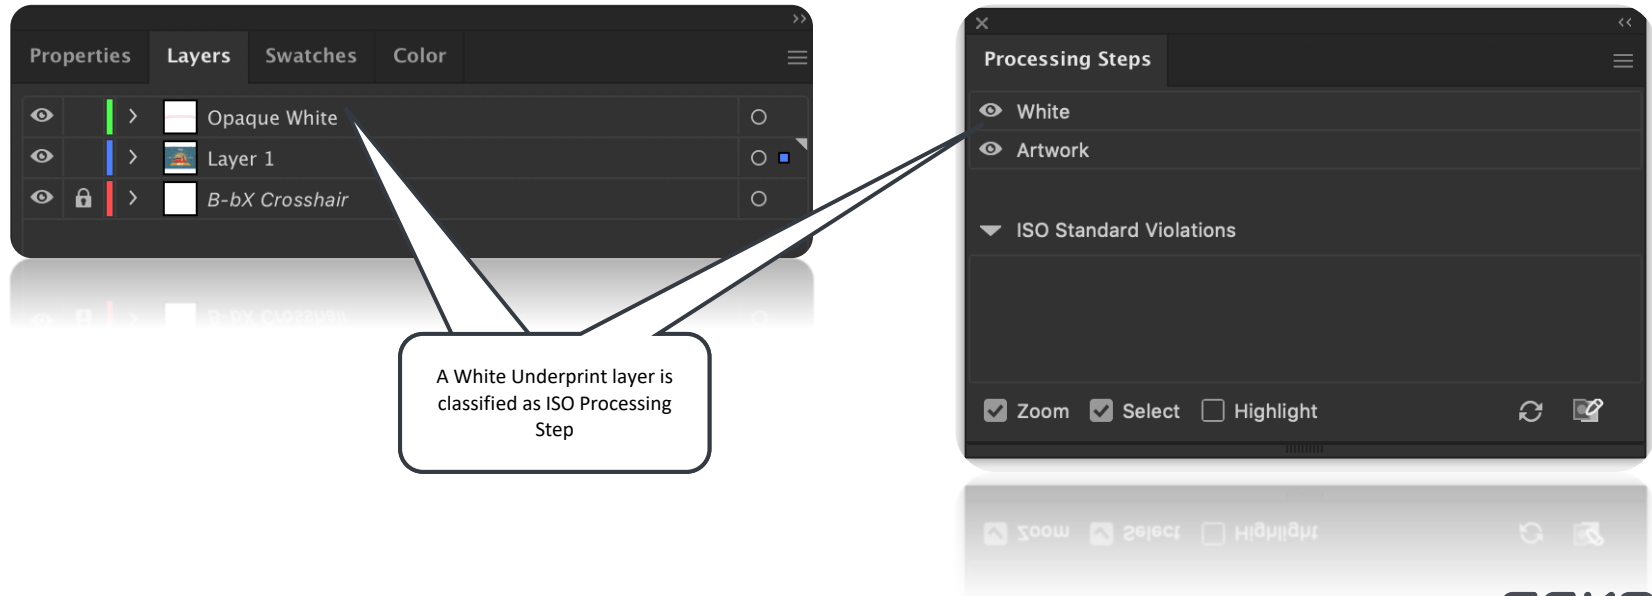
Properties Layers Swatches Color

Opaque White
Layer 1
B-bX Crosshair

A White Underprint layer is classified as ISO Processing Step

Processing Steps

White
Artwork

ISO Standard Violations

Zoom Select Highlight